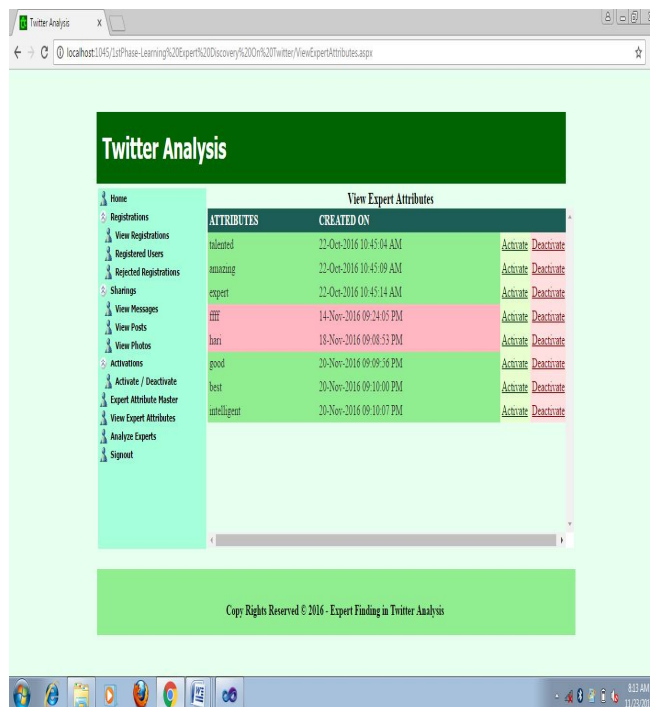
Twitter Analysis

localhost:1045/1stPhase-Learning%20Expert%20Discovery%20On%20Twitter/ViewExpertAttributes.aspx

Twitter Analysis

Home
Registrations
View Registrations
Registered Users
Rejected Registrations
Sharings
View Messages
View Posts
View Photos
Activations
Activate / Deactivate
Expert Attribute Master
View Expert Attributes
Analyze Experts
Signout

View Expert Attributes

| ATTRIBUTES | CREATED ON | | |
|---|---|---|---|
| talented | 22-Oct-2016 10:45:04 AM | Activate | Deactivate |
| amazing | 22-Oct-2016 10:45:09 AM | Activate | Deactivate |
| expert | 22-Oct-2016 10:45:14 AM | Activate | Deactivate |
| ffff | 14-Nov-2016 09:24:05 PM | Activate | Deactivate |
| hari | 18-Nov-2016 09:08:53 PM | Activate | Deactivate |
| good | 20-Nov-2016 09:09:56 PM | Activate | Deactivate |
| best | 20-Nov-2016 09:10:00 PM | Activate | Deactivate |
| intelligent | 20-Nov-2016 09:10:07 PM | Activate | Deactivate |

Copy Rights Reserved © 2016 - Expert Finding in Twitter Analysis

9:13 AM
11/23/201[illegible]